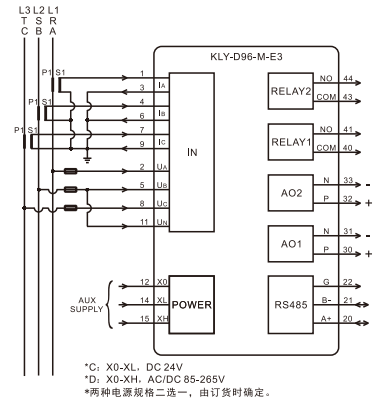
L3 L2 L1
T S R
C B A

KLY-D96-M-E3

P1 S1
P1 S1
P1 S1

1
3 $I_A$
4
5 $I_B$
6
7 $I_C$
9
2 $U_A$
5 $U_B$
8 $U_C$
11 $U_N$

IN

RELAY2 NO 44 COM 43
RELAY1 NO 41 COM 40
AO2 N 33 - P 32 +
AO1 N 31 - P 30 +

AUX SUPPLY
12 X0
14 XL
15 XH
POWER

RS485 G 22 B- 21 A+ 20

*C：X0-XL，DC 24V
*D：X0-XH，AC/DC 85-265V
*两种电源规格二选一，由订货时确定。